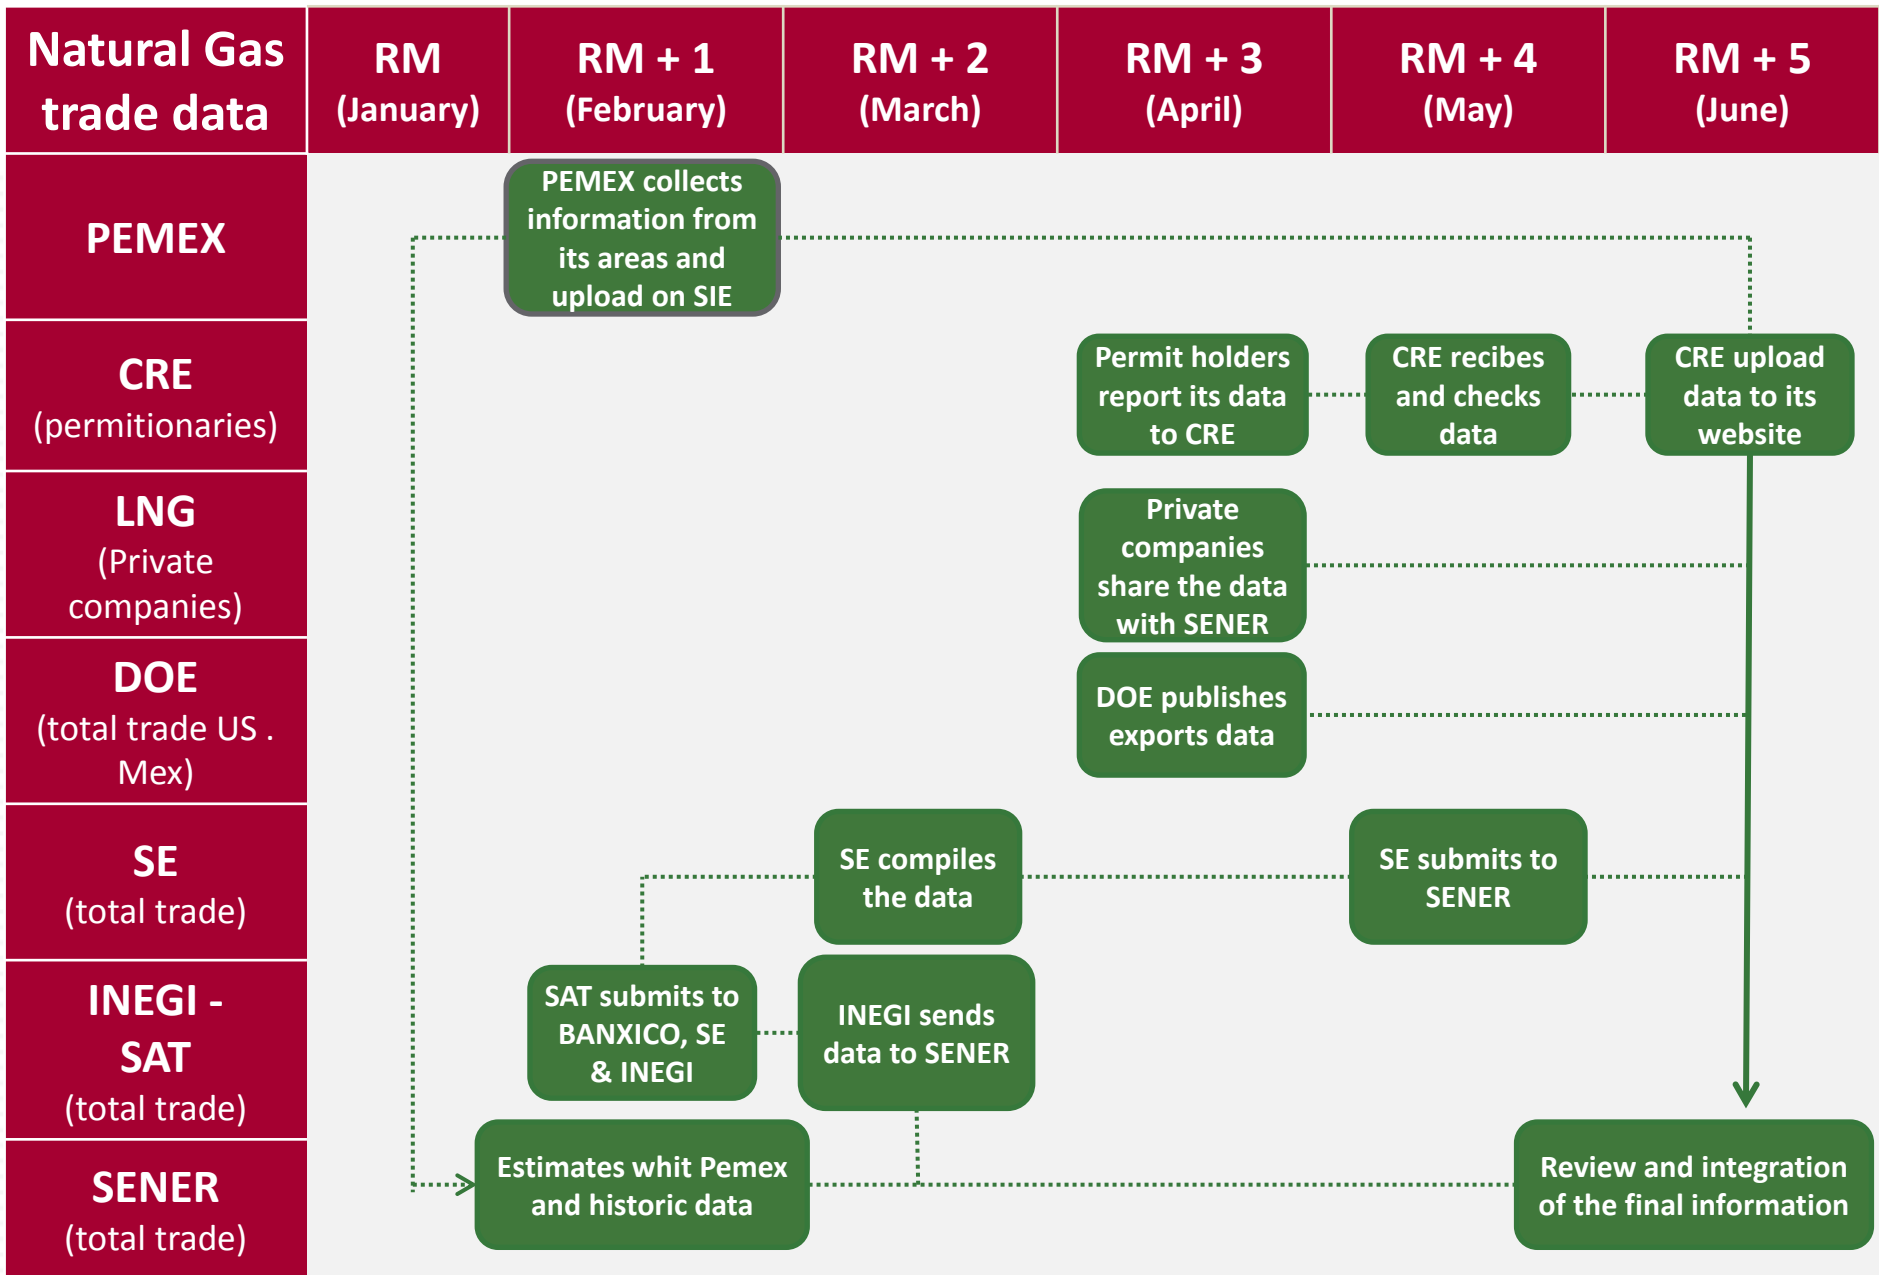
| Natural Gas trade data | RM (January) | RM + 1 (February) | RM + 2 (March) | RM + 3 (April) | RM + 4 (May) | RM + 5 (June) |
|---|---|---|---|---|---|---|
| PEMEX | | PEMEX collects information from its areas and upload on SIE | | | | |
| CRE (permitionaries) | | | | Permit holders report its data to CRE | CRE recibes and checks data | CRE upload data to its website |
| LNG (Private companies) | | | | Private companies share the data with SENER | | |
| DOE (total trade US . Mex) | | | | DOE publishes exports data | | |
| SE (total trade) | | | SE compiles the data | | SE submits to SENER | |
| INEGI - SAT (total trade) | | SAT submits to BANXICO, SE & INEGI | INEGI sends data to SENER | | | |
| SENER (total trade) | | Estimates whit Pemex and historic data | | | | Review and integration of the final information |